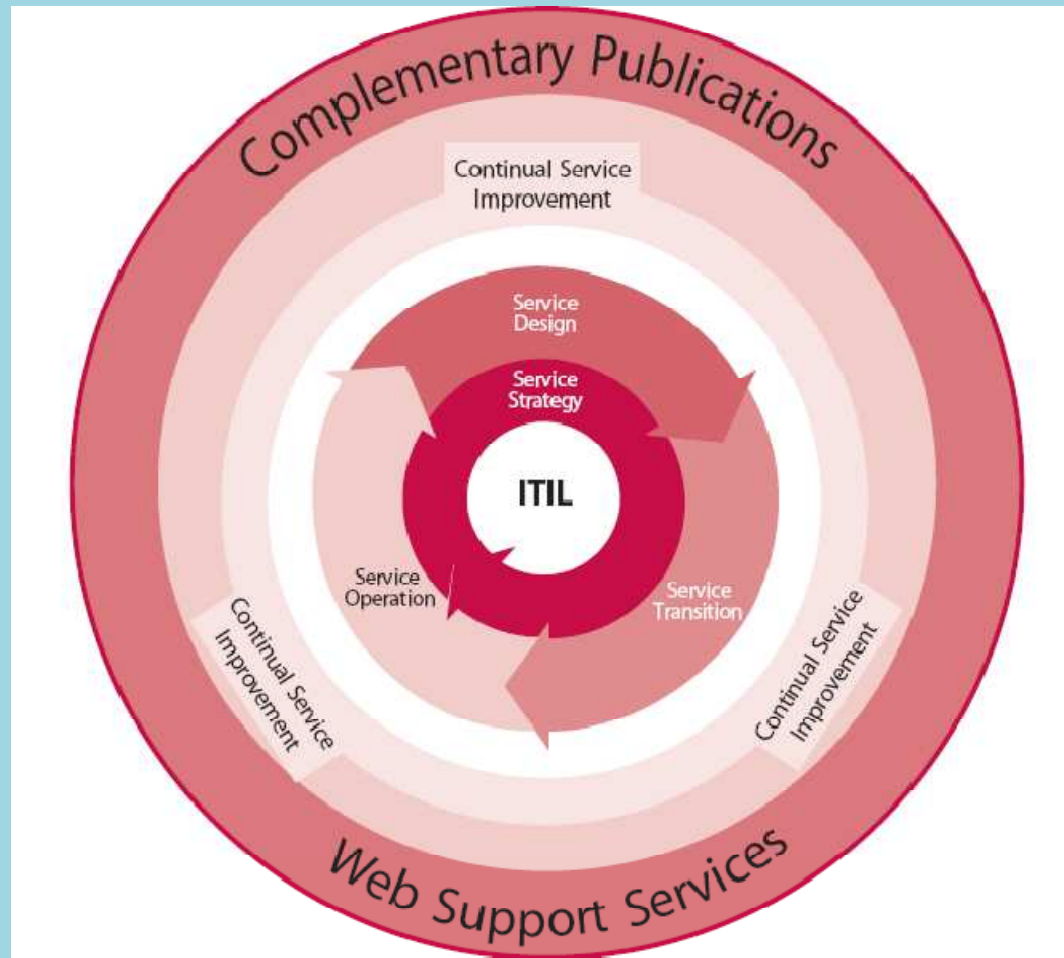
Complementary Publications

Continual Service Improvement

Service Design

Service Strategy

ITIL

Service Operation

Service Transition

Continual Service Improvement

Continual Service Improvement

Web Support Services